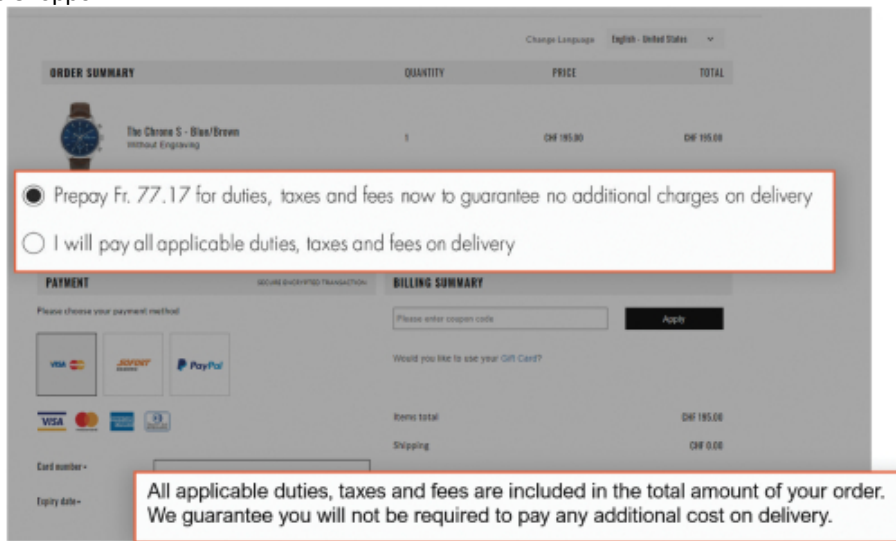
Change Language English - United States

ORDER SUMMARY | QUANTITY | PRICE | TOTAL

The Chrono S - Blue/Brown
Without Engraving
1 CHF 195.00 CHF 195.00

Prepay Fr. 77.17 for duties, taxes and fees now to guarantee no additional charges on delivery

I will pay all applicable duties, taxes and fees on delivery

PAYMENT
SECURE ENCRYPTED TRANSACTION

BILLING SUMMARY

Please choose your payment method

Please enter coupon code
Apply

VISA SOFORT PayPal

Would you like to use your Gift Card?

VISA

Items total CHF 195.00

Shipping CHF 0.00

Card number *

Expiry date *

All applicable duties, taxes and fees are included in the total amount of your order. We guarantee you will not be required to pay any additional cost on delivery.